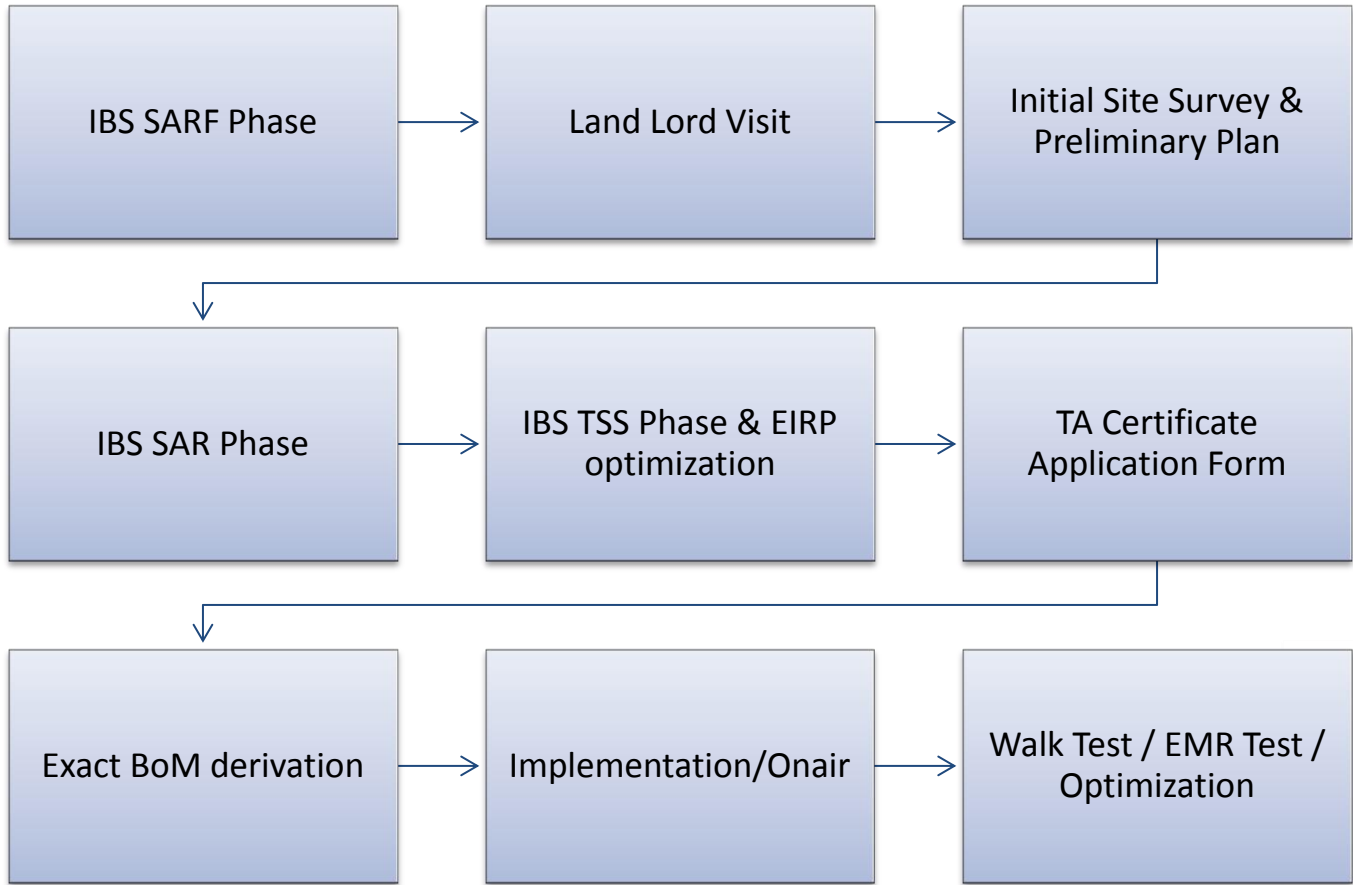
IBS SARF Phase

Land Lord Visit

Initial Site Survey & Preliminary Plan

IBS SAR Phase

IBS TSS Phase & EIRP optimization

TA Certificate Application Form

Exact BoM derivation

Implementation/Onair

Walk Test / EMR Test / Optimization